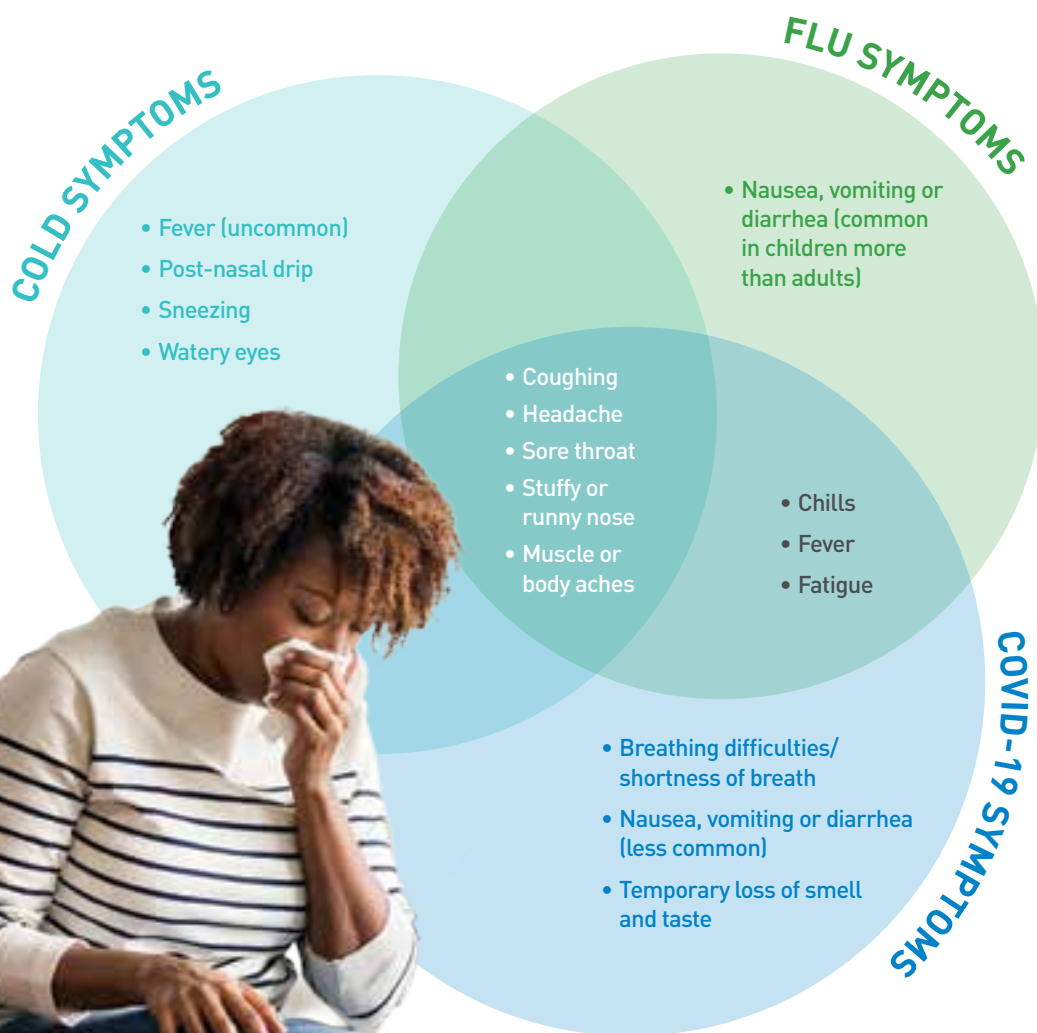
COLD SYMPTOMS

• Fever (uncommon)
• Post-nasal drip
• Sneezing
• Watery eyes

FLU SYMPTOMS

• Nausea, vomiting or diarrhea (common in children more than adults)

• Coughing
• Headache
• Sore throat
• Stuffy or runny nose
• Muscle or body aches

• Chills
• Fever
• Fatigue

COVID-19 SYMPTOMS

• Breathing difficulties/ shortness of breath
• Nausea, vomiting or diarrhea (less common)
• Temporary loss of smell and taste